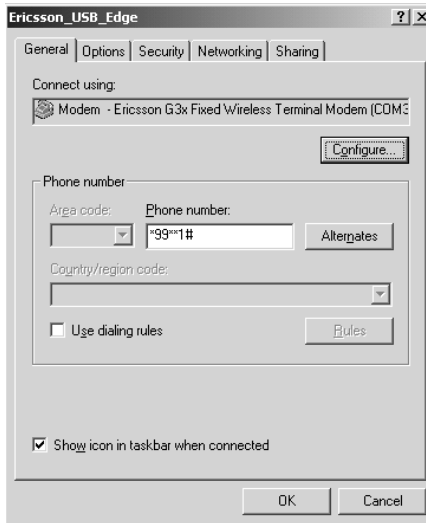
Ericsson_USB_Edge ? X

General | Options | Security | Networking | Sharing

Connect using:

Modem - Ericsson G3x Fixed Wireless Terminal Modem (COM3

Configure...

Phone number

Area code:

Phone number:

*99**1#

Alternates

Country/region code:

Use dialing rules

Rules

Show icon in taskbar when connected

OK

Cancel